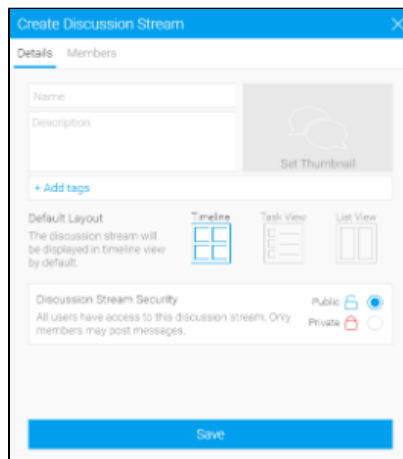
Create Discussion Stream

Details Members

Name

Description

Set Thumbnail

+ Add tags

Default Layout
The discussion stream will be displayed in timeline view by default.

Timeline Task View List View

Discussion Stream Security
All users have access to this discussion stream. Only members may post messages.

Public
Private

Save